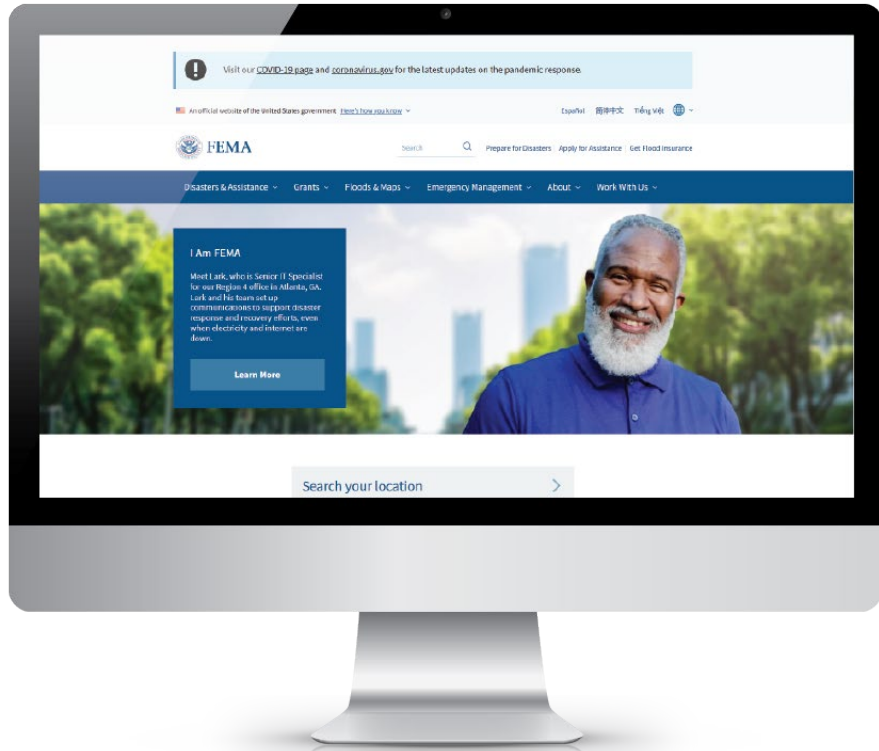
Visit our COVID-19 page and coronavirus.gov for the latest updates on the pandemic response.

An official website of the United States government Here's how you know

Español 简体中文 Tiếng Việt

FEMA

Search

Prepare for Disasters | Apply for Assistance | Get Flood Insurance

Disasters & Assistance Grants Floods & Maps Emergency Management About Work With Us

I Am FEMA

Meet Lark, who is Senior IT Specialist for our Region 4 office in Atlanta, GA. Lark and his team set up communications to support disaster response and recovery efforts, even when electricity and internet are down.

Learn More

Search your location